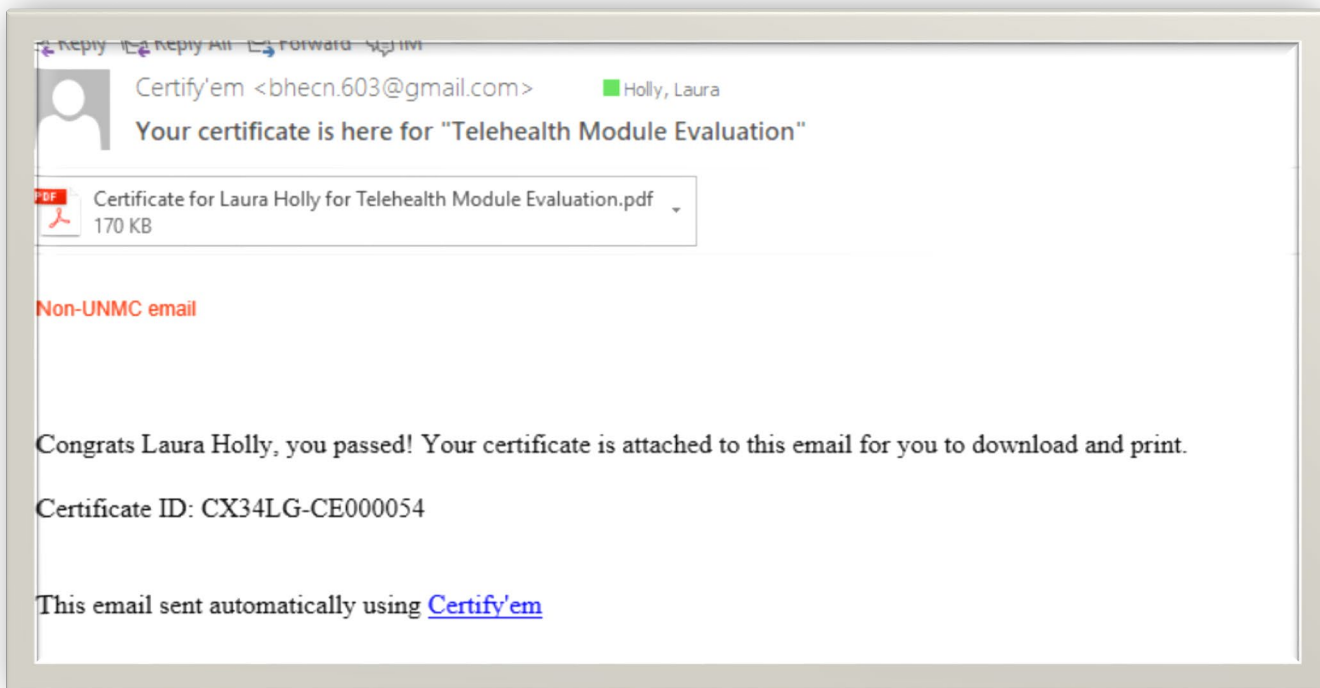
Reply Reply All Forward IM

Certify'em <bhecn.603@gmail.com> Holly, Laura

Your certificate is here for "Telehealth Module Evaluation"

PDF Certificate for Laura Holly for Telehealth Module Evaluation.pdf
170 KB

Non-UNMC email

Congrats Laura Holly, you passed! Your certificate is attached to this email for you to download and print.

Certificate ID: CX34LG-CE000054

This email sent automatically using Certify'em